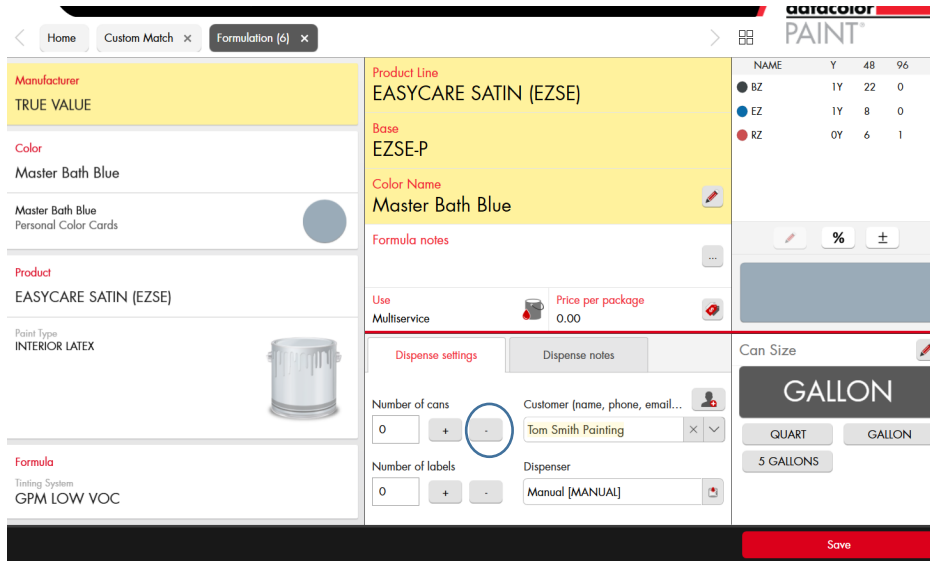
datacolor PAINT

Home
Custom Match ×
Formulation (6) ×

Manufacturer
TRUE VALUE

Color
Master Bath Blue

Master Bath Blue
Personal Color Cards

Product
EASYCARE SATIN (EZSE)

Paint Type
INTERIOR LATEX

Formula
Tinting System
GPM LOW VOC

Product Line
EASYCARE SATIN (EZSE)

Base
EZSE-P

Color Name
Master Bath Blue

Formula notes
...

Use
Multiservice

Price per package
0.00

Dispense settings
Dispense notes

Number of cans
0
+
-

Customer (name, phone, email...
Tom Smith Painting

Number of labels
0
+
-

Dispenser
Manual [MANUAL]

| NAME | Y | 48 | 96 |
|---|---|---|---|
| BZ | 1Y | 22 | 0 |
| EZ | 1Y | 8 | 0 |
| RZ | 0Y | 6 | 1 |

%
±

Can Size
GALLON
QUART
GALLON
5 GALLONS

Save